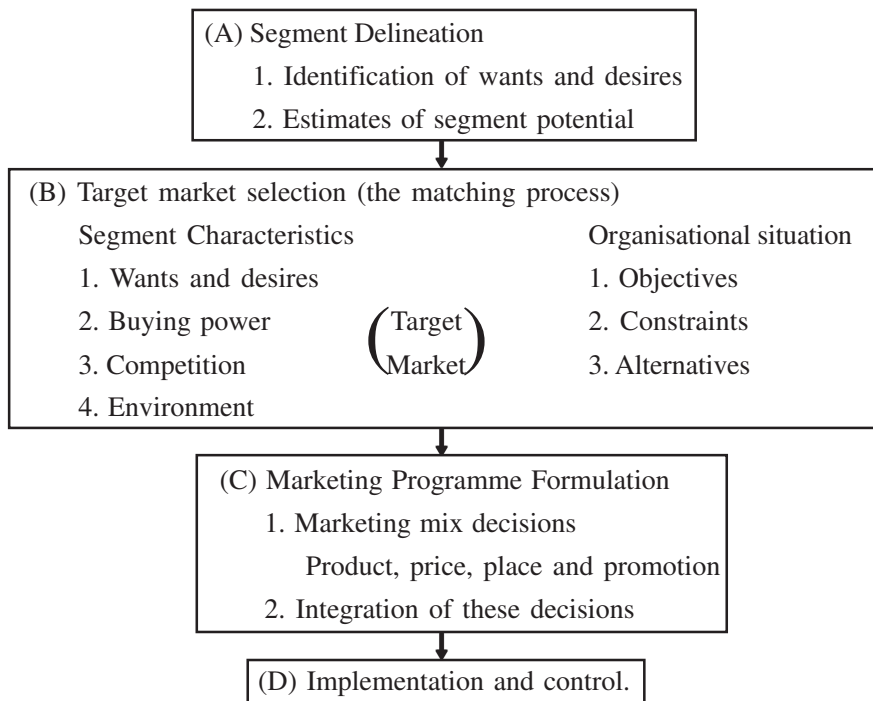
(A) Segment Delineation
1. Identification of wants and desires
2. Estimates of segment potential

(B) Target market selection (the matching process)

Segment Characteristics
1. Wants and desires
2. Buying power
3. Competition
4. Environment

(Target Market)

Organisational situation
1. Objectives
2. Constraints
3. Alternatives

(C) Marketing Programme Formulation
1. Marketing mix decisions
Product, price, place and promotion
2. Integration of these decisions

(D) Implementation and control.